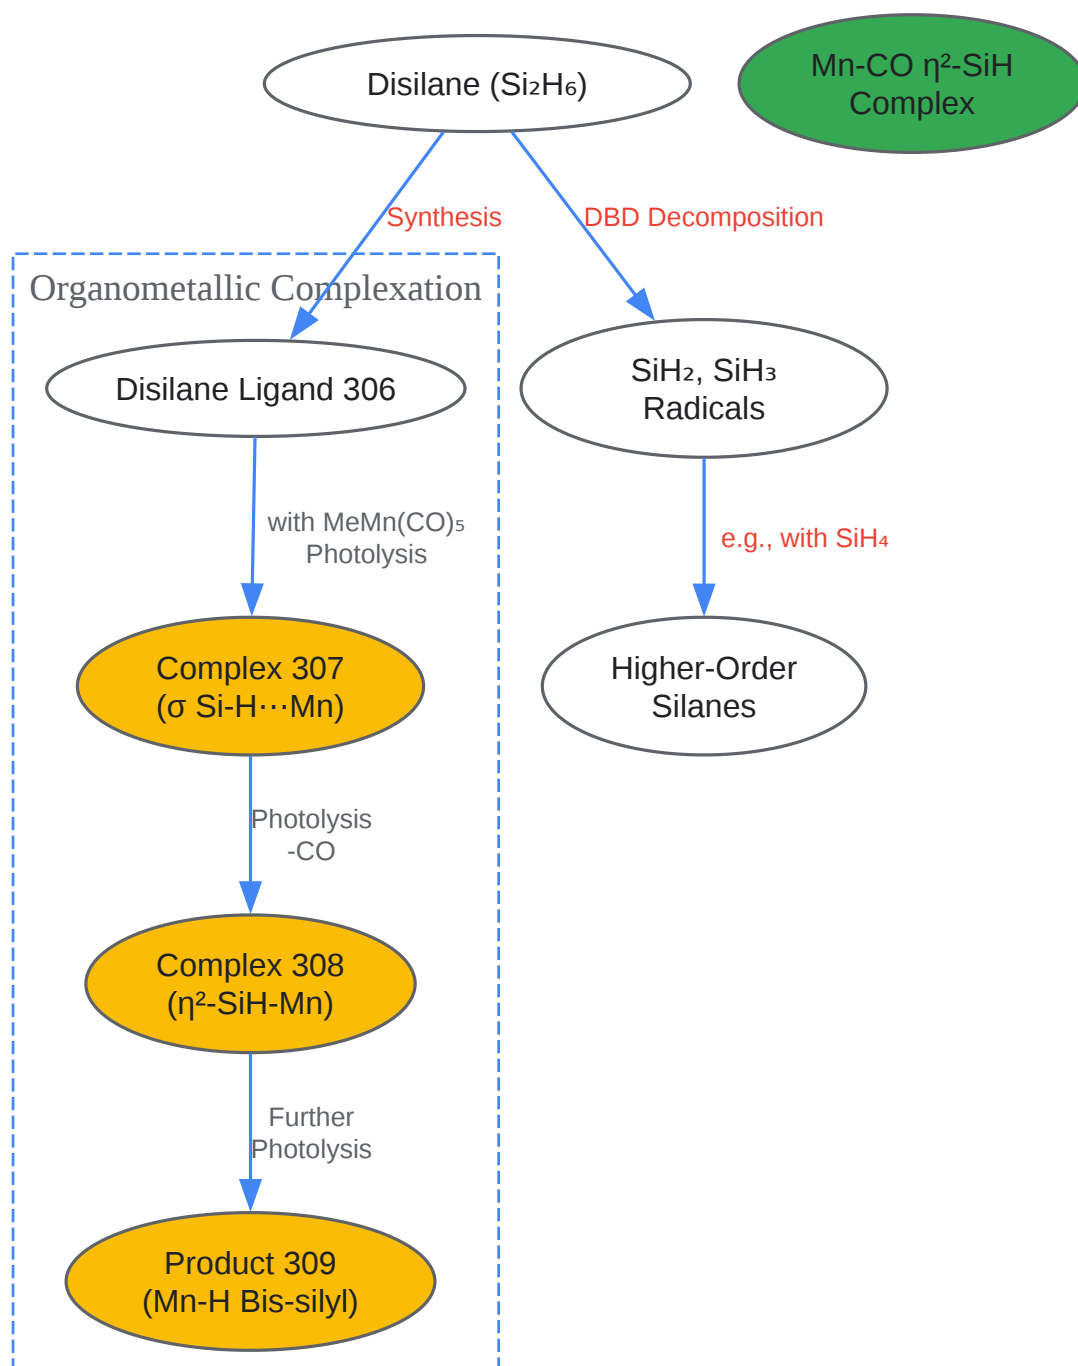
Disilane ($Si_2H_6$)

Mn-CO η²-SiH Complex

Synthesis

DBD Decomposition

Organometallic Complexation

Disilane Ligand 306

$SiH_2$, $SiH_3$ Radicals

with $MeMn(CO)_5$ Photolysis

e.g., with $SiH_4$

Complex 307 (σ Si-H···Mn)

Higher-Order Silanes

Photolysis -CO

Complex 308 (η²-SiH-Mn)

Further Photolysis

Product 309 (Mn-H Bis-silyl)